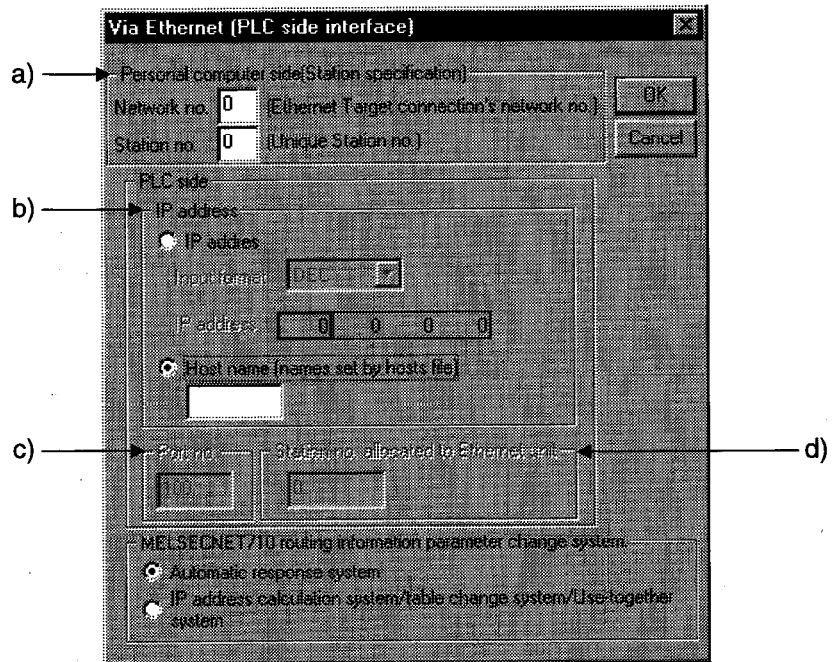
Via Ethernet (PLC side interface)

a)

Personal computer side(Station specification)

Network no. 0 (Ethernet Target connection's network no.)

Station no. 0 (Unique Station no.)

OK

Cancel

PLC side

b)

IP address

IP addres

Input format DEC

IP address 0 0 0 0

Host name (names set by hosts file)

c)

Port no.

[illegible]

Station no. allocated to Ethernet unit

0

d)

MELSECNET/10 routing information parameter change system

Automatic response system

IP address calculation system/table change system/Use-together system